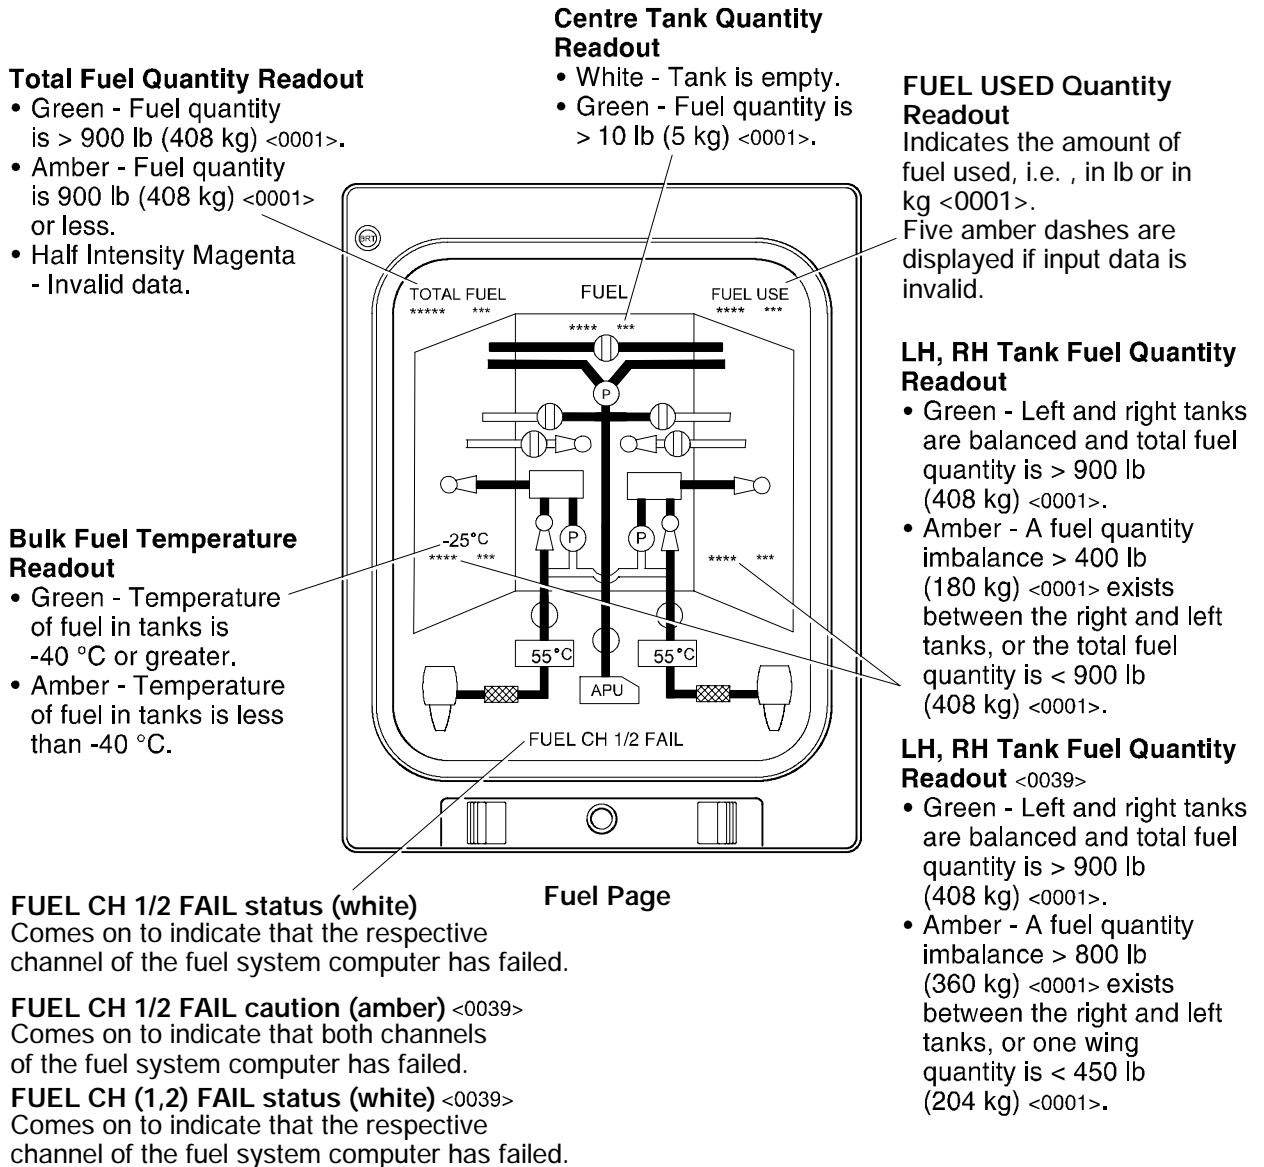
**Centre Tank Quantity Readout**
• White - Tank is empty.
• Green - Fuel quantity is > 10 lb (5 kg) <0001>.

**Total Fuel Quantity Readout**
• Green - Fuel quantity is > 900 lb (408 kg) <0001>.
• Amber - Fuel quantity is 900 lb (408 kg) <0001> or less.
• Half Intensity Magenta - Invalid data.

**FUEL USED Quantity Readout**
Indicates the amount of fuel used, i.e. , in lb or in kg <0001>.
Five amber dashes are displayed if input data is invalid.

BRT

TOTAL FUEL
***** ***

FUEL
**** ***

FUEL USE
**** ***

P

-25°C
**** ***

P

P

**** ***

55°C

55°C

APU

FUEL CH 1/2 FAIL

**LH, RH Tank Fuel Quantity Readout**
• Green - Left and right tanks are balanced and total fuel quantity is > 900 lb (408 kg) <0001>.
• Amber - A fuel quantity imbalance > 400 lb (180 kg) <0001> exists between the right and left tanks, or the total fuel quantity is < 900 lb (408 kg) <0001>.

**Bulk Fuel Temperature Readout**
• Green - Temperature of fuel in tanks is -40 °C or greater.
• Amber - Temperature of fuel in tanks is less than -40 °C.

**LH, RH Tank Fuel Quantity Readout** <0039>
• Green - Left and right tanks are balanced and total fuel quantity is > 900 lb (408 kg) <0001>.
• Amber - A fuel quantity imbalance > 800 lb (360 kg) <0001> exists between the right and left tanks, or one wing quantity is < 450 lb (204 kg) <0001>.

**Fuel Page**

**FUEL CH 1/2 FAIL status (white)**
Comes on to indicate that the respective channel of the fuel system computer has failed.

**FUEL CH 1/2 FAIL caution (amber)** <0039>
Comes on to indicate that both channels of the fuel system computer has failed.

**FUEL CH (1,2) FAIL status (white)** <0039>
Comes on to indicate that the respective channel of the fuel system computer has failed.